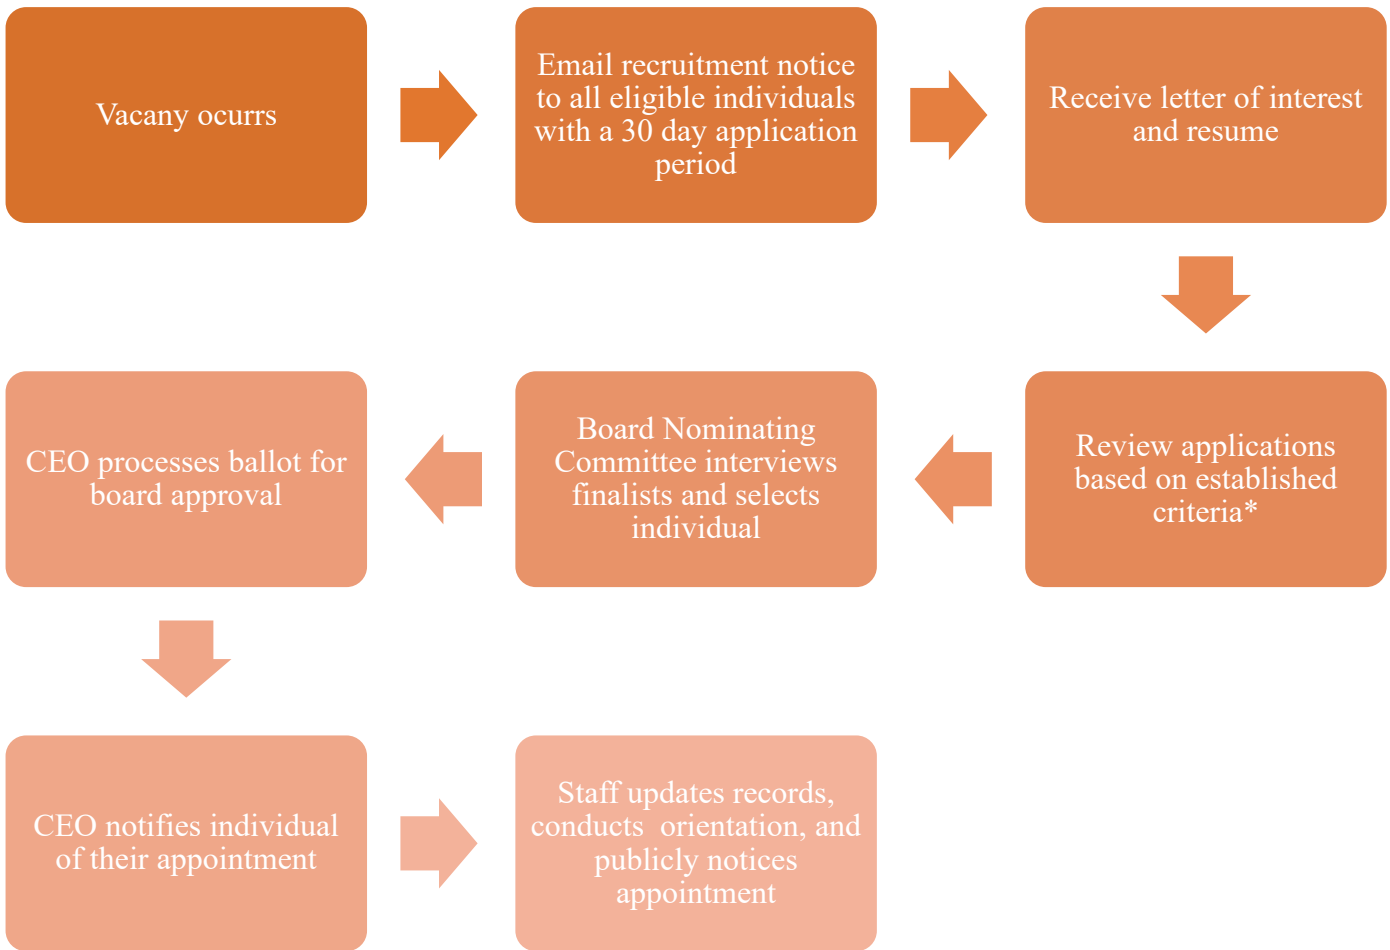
Vacany ocurrs

Email recruitment notice to all eligible individuals with a 30 day application period

Receive letter of interest and resume

Review applications based on established criteria*

Board Nominating Committee interviews finalists and selects individual

CEO processes ballot for board approval

CEO notifies individual of their appointment

Staff updates records, conducts orientation, and publicly notices appointment